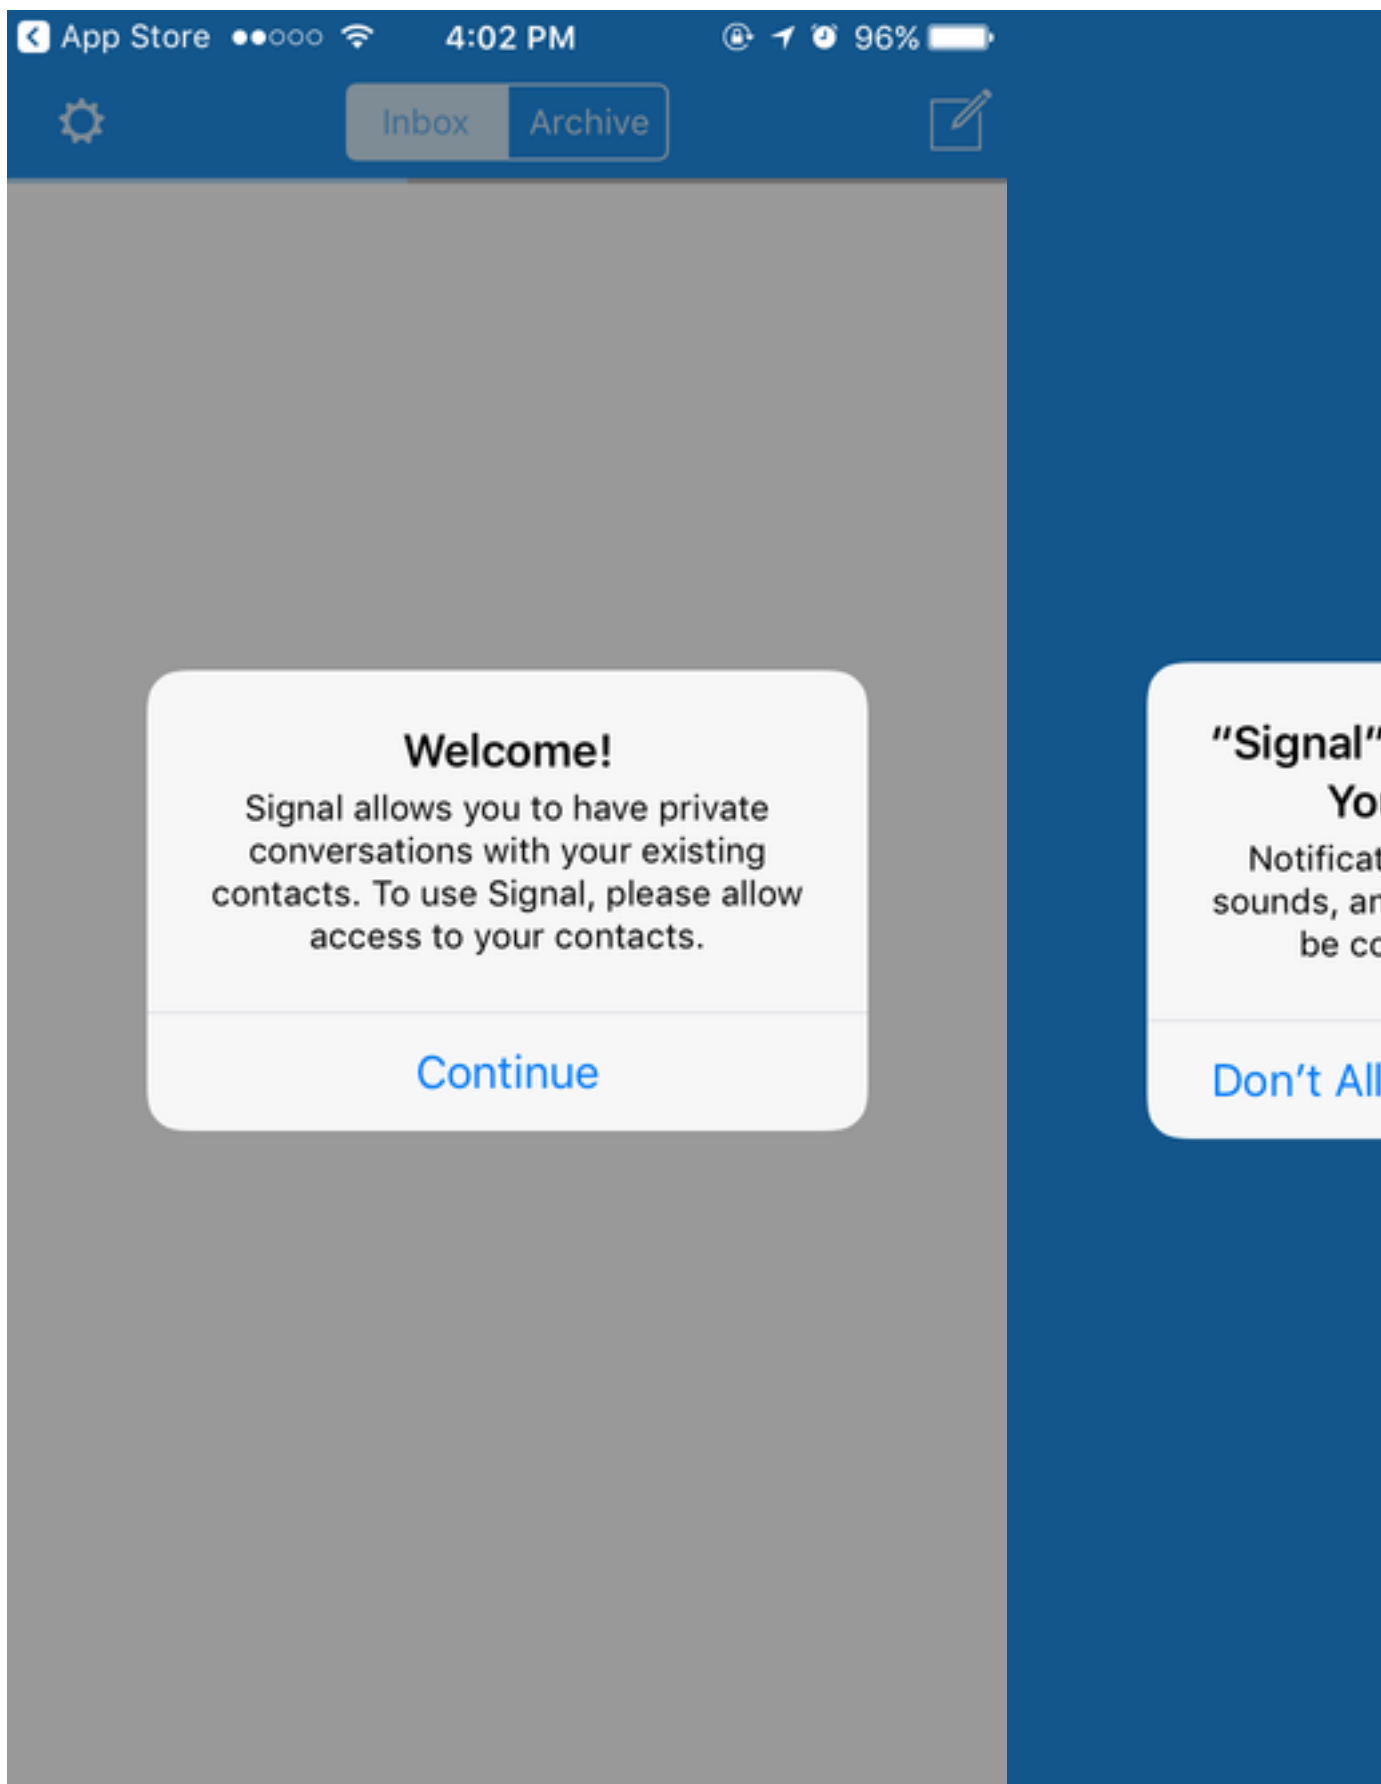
App Store 4:02 PM 96%

Inbox Archive

Welcome!
Signal allows you to have private conversations with your existing contacts. To use Signal, please allow access to your contacts.

Continue

"Signal"
Yo

Notificat
sounds, ar
be co

Don't All